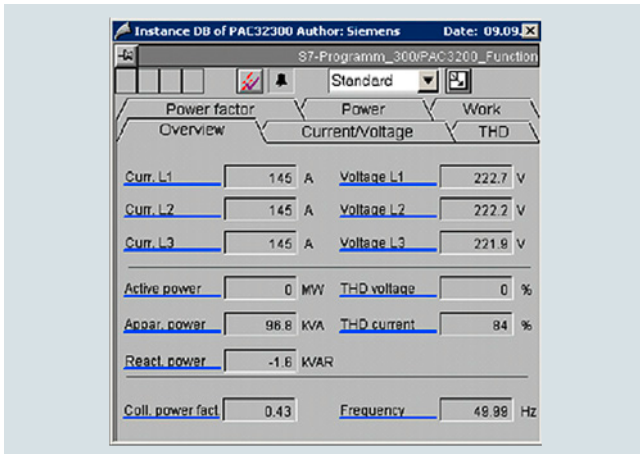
Instance DB of PAC32300 Author: Siemens Date: 09.09.

S7-Programm_300/PAC3200_Function

Standard

Power factor | Power | Work

Overview | Current/Voltage | THD

Curr. L1 145 A Voltage L1 222.7 V

Curr. L2 145 A Voltage L2 222.2 V

Curr. L3 145 A Voltage L3 221.9 V

Active power 0 MW THD voltage 0 %

Appar. power 96.8 KVA THD current 84 %

React. power -1.6 KVAR

Coll. power fact 0.43 Frequency 49.99 Hz